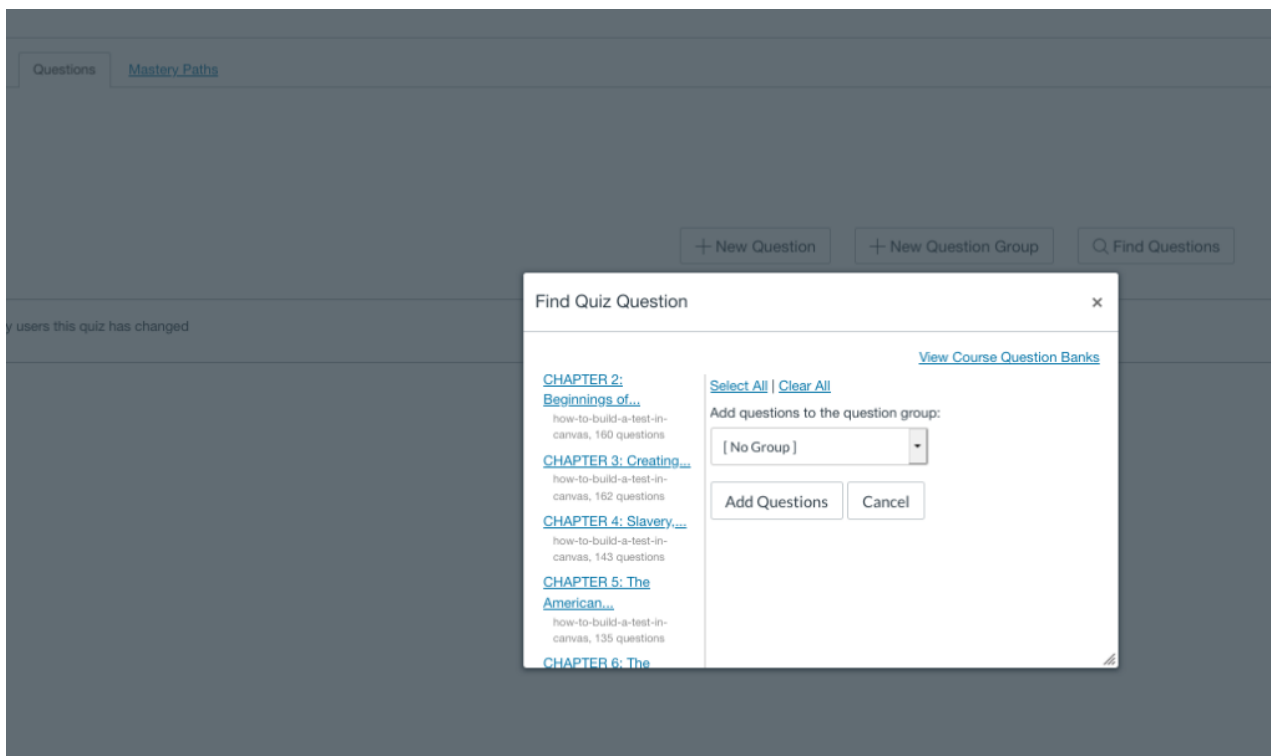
Questions Mastery Paths

+ New Question + New Question Group Find Questions

y users this quiz has changed

Find Quiz Question ×

View Course Question Banks

CHAPTER 2: Beginnings of...
how-to-build-a-test-in-canvas, 160 questions

CHAPTER 3: Creating...
how-to-build-a-test-in-canvas, 162 questions

CHAPTER 4: Slavery,...
how-to-build-a-test-in-canvas, 143 questions

CHAPTER 5: The American...
how-to-build-a-test-in-canvas, 135 questions

CHAPTER 6: The

Select All | Clear All

Add questions to the question group:

[ No Group ]

Add Questions Cancel